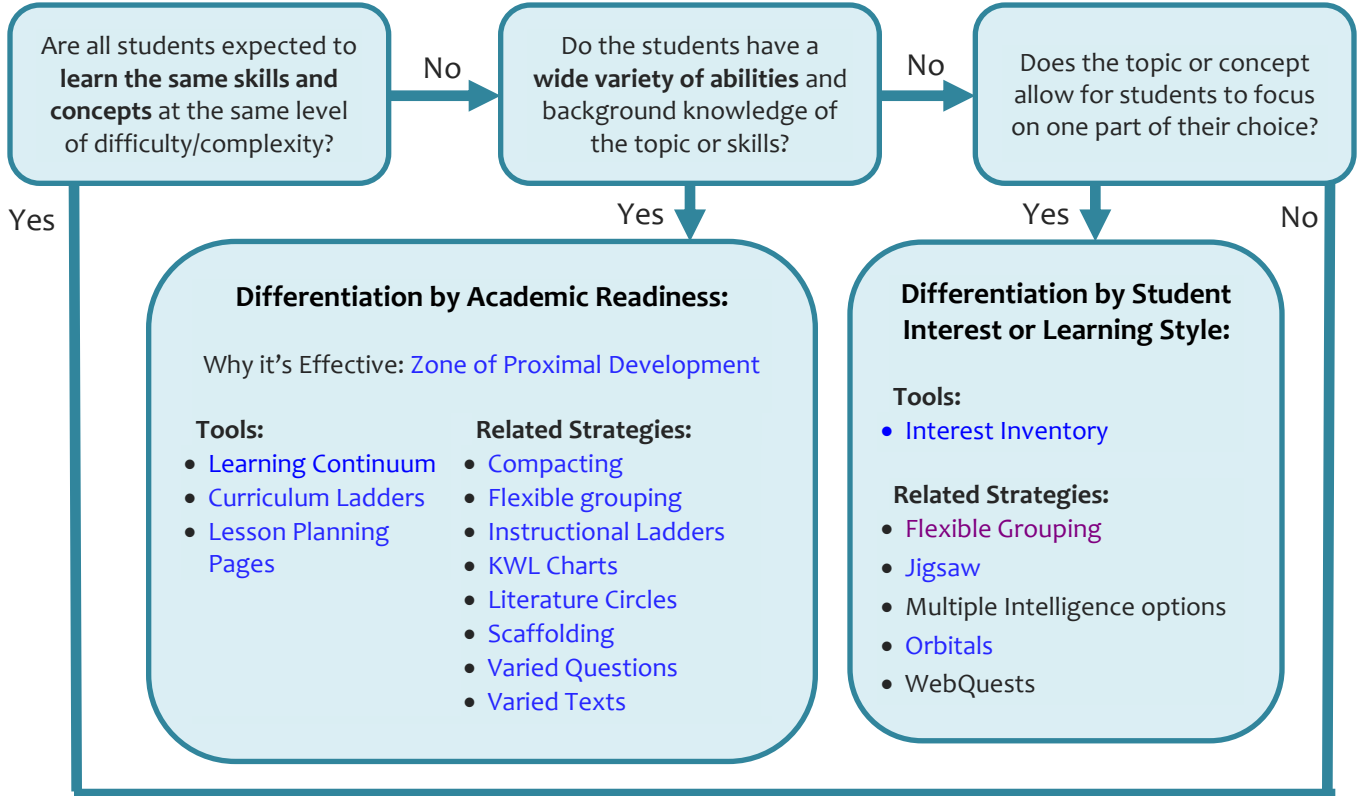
Are all students expected to **learn the same skills and concepts** at the same level of difficulty/complexity?

No

Do the students have a **wide variety of abilities** and background knowledge of the topic or skills?

No

Does the topic or concept allow for students to focus on one part of their choice?

Yes

Yes

Yes

No

**Differentiation by Academic Readiness:**

Why it's Effective: Zone of Proximal Development

**Tools:**
- Learning Continuum
- Curriculum Ladders
- Lesson Planning Pages

**Related Strategies:**
- Compacting
- Flexible grouping
- Instructional Ladders
- KWL Charts
- Literature Circles
- Scaffolding
- Varied Questions
- Varied Texts

**Differentiation by Student Interest or Learning Style:**

**Tools:**
- Interest Inventory

**Related Strategies:**
- Flexible Grouping
- Jigsaw
- Multiple Intelligence options
- Orbitals
- WebQuests